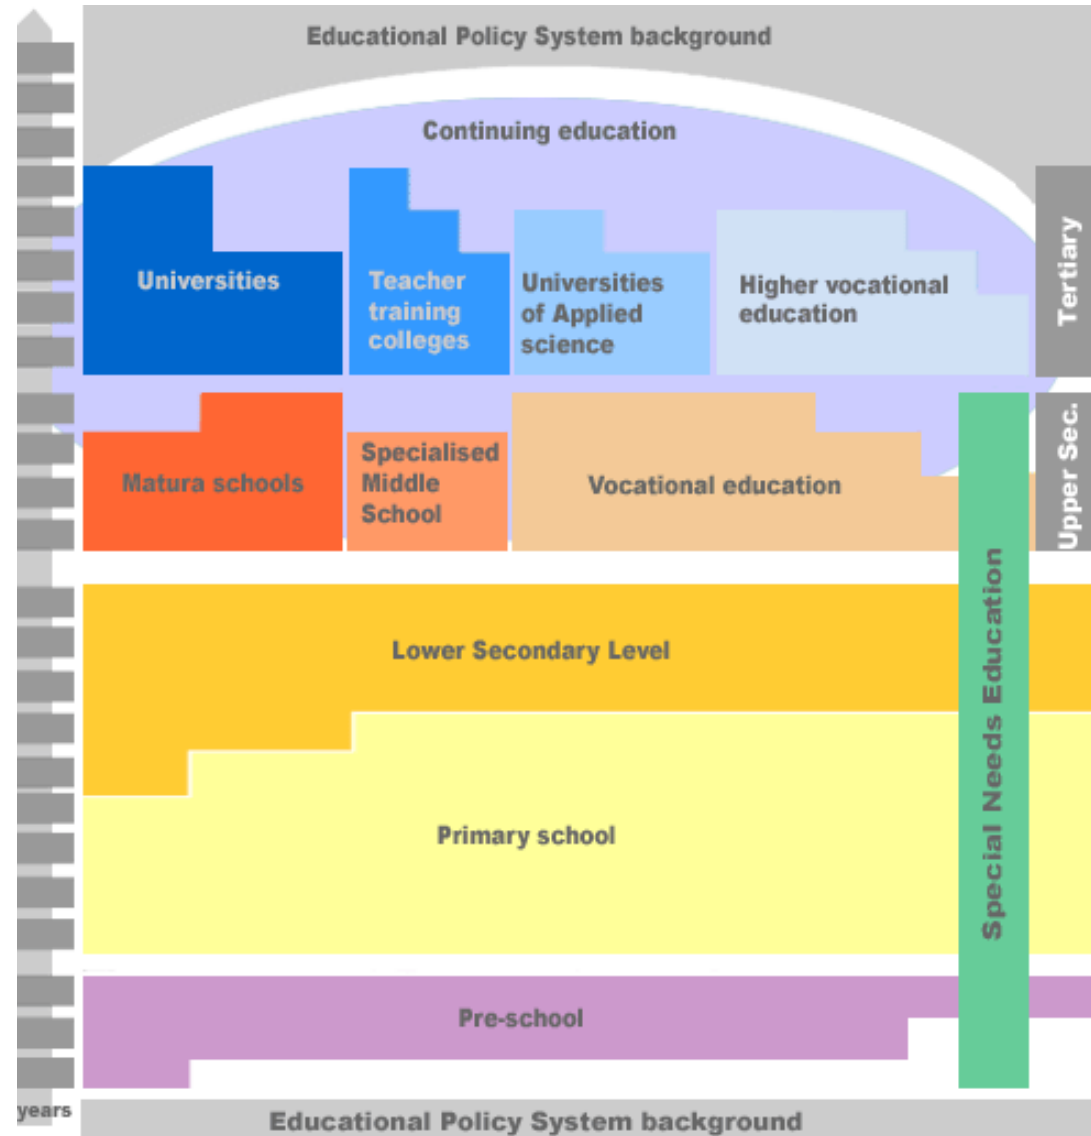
Educational Policy System background

Continuing education

Universities

Teacher training colleges

Universities of Applied science

Higher vocational education

Tertiary

Matura schools

Specialised Middle School

Vocational education

Upper Sec.

Special Needs Education

Lower Secondary Level

Primary school

Pre-school

years

Educational Policy System background